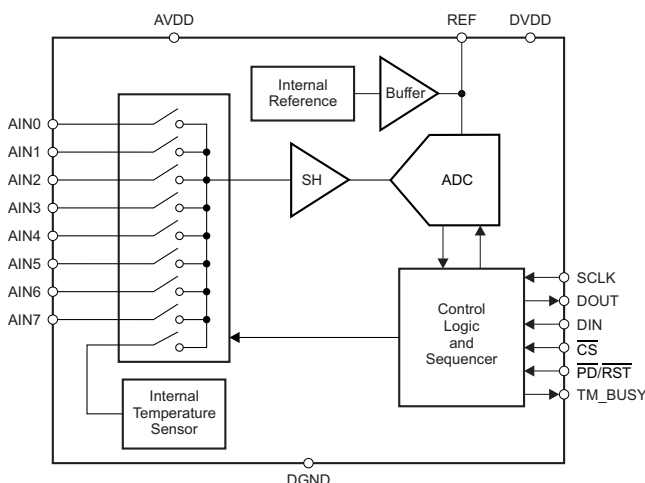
AVDD

REF

DVDD

Internal Reference

Buffer

AIN0
AIN1
AIN2
AIN3
AIN4
AIN5
AIN6
AIN7

SH

ADC

Control Logic and Sequencer

SCLK
DOUT
DIN
$\overline{CS}$
$\overline{PD}/\overline{RST}$
TM_BUSY

Internal Temperature Sensor

DGND